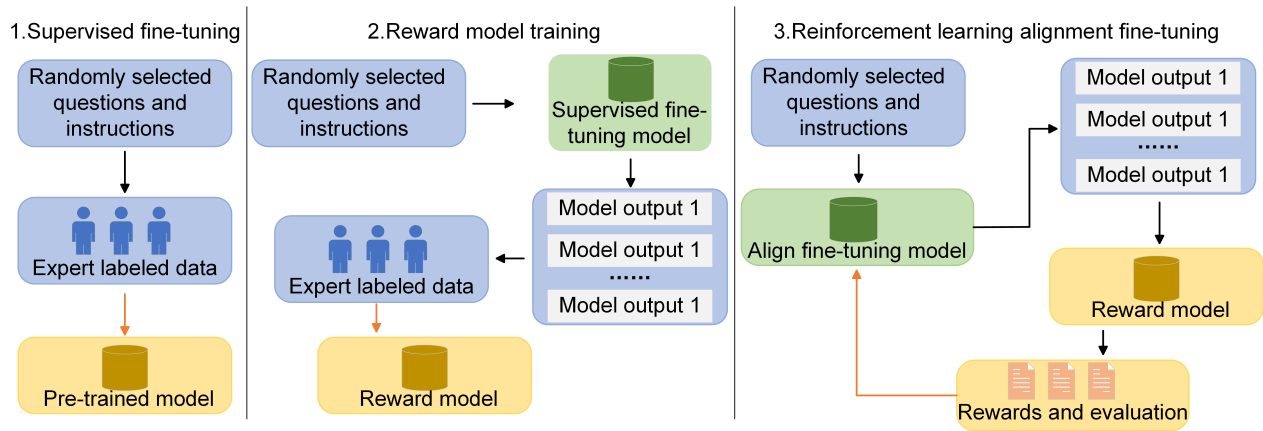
1.Supervised fine-tuning

Randomly selected questions and instructions

Expert labeled data

Pre-trained model

2.Reward model training

Randomly selected questions and instructions

Supervised fine-tuning model

Model output 1

Model output 1

......

Model output 1

Expert labeled data

Reward model

3.Reinforcement learning alignment fine-tuning

Randomly selected questions and instructions

Align fine-tuning model

Model output 1

Model output 1

......

Model output 1

Reward model

Rewards and evaluation